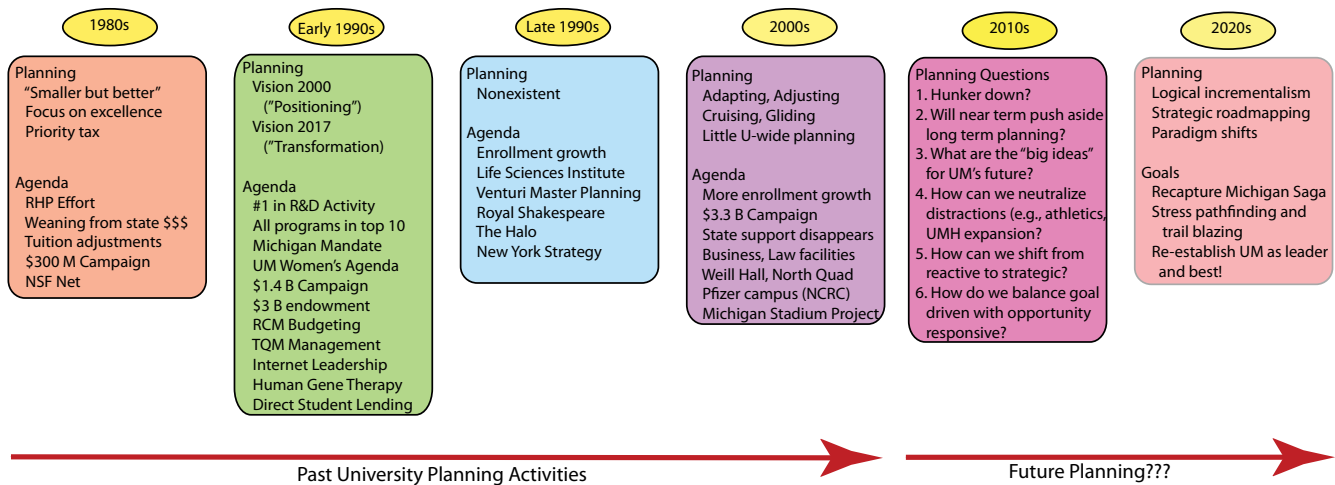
1980s

Planning
"Smaller but better"
Focus on excellence
Priority tax

Agenda
RHP Effort
Weaning from state $$$
Tuition adjustments
$300 M Campaign
NSF Net

Early 1990s

Planning
Vision 2000
("Positioning")
Vision 2017
("Transformation")

Agenda
#1 in R&D Activity
All programs in top 10
Michigan Mandate
UM Women's Agenda
$1.4 B Campaign
$3 B endowment
RCM Budgeting
TQM Management
Internet Leadership
Human Gene Therapy
Direct Student Lending

Late 1990s

Planning
Nonexistent

Agenda
Enrollment growth
Life Sciences Institute
Venturi Master Planning
Royal Shakespeare
The Halo
New York Strategy

2000s

Planning
Adapting, Adjusting
Cruising, Gliding
Little U-wide planning

Agenda
More enrollment growth
$3.3 B Campaign
State support disappears
Business, Law facilities
Weill Hall, North Quad
Pfizer campus (NCRC)
Michigan Stadium Project

2010s

Planning Questions
1. Hunker down?
2. Will near term push aside long term planning?
3. What are the "big ideas" for UM's future?
4. How can we neutralize distractions (e.g., athletics, UMH expansion)?
5. How can we shift from reactive to strategic?
6. How do we balance goal driven with opportunity responsive?

2020s

Planning
Logical incrementalism
Strategic roadmapping
Paradigm shifts

Goals
Recapture Michigan Saga
Stress pathfinding and trail blazing
Re-establish UM as leader and best!

Past University Planning Activities

Future Planning???